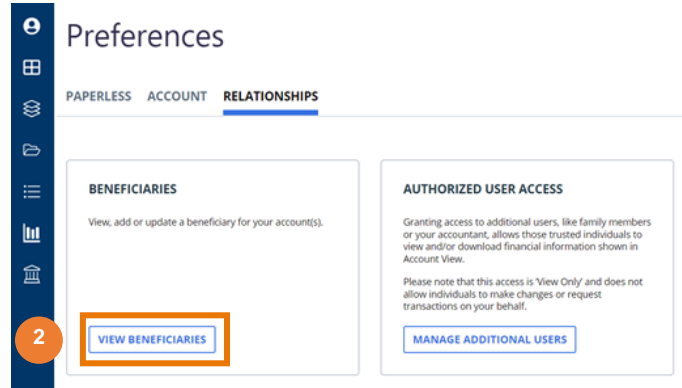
Preferences

PAPERLESS ACCOUNT RELATIONSHIPS

BENEFICIARIES

View, add or update a beneficiary for your account(s).

2

VIEW BENEFICIARIES

AUTHORIZED USER ACCESS

Granting access to additional users, like family members or your accountant, allows those trusted individuals to view and/or download financial information shown in Account View.

Please note that this access is 'View Only' and does not allow individuals to make changes or request transactions on your behalf.

MANAGE ADDITIONAL USERS